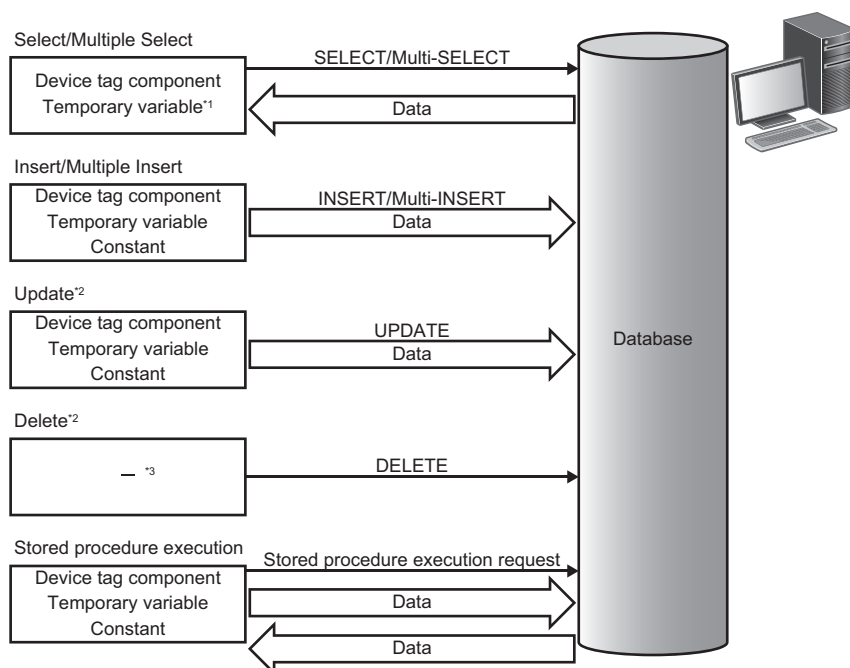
Select/Multiple Select

Device tag component
Temporary variable$^{*1}$

SELECT/Multi-SELECT

Data

Insert/Multiple Insert

Device tag component
Temporary variable
Constant

INSERT/Multi-INSERT
Data

Update$^{*2}$

Device tag component
Temporary variable
Constant

UPDATE
Data

Database

Delete$^{*2}$

—$^{*3}$

DELETE

Stored procedure execution

Device tag component
Temporary variable
Constant

Stored procedure execution request

Data

Data